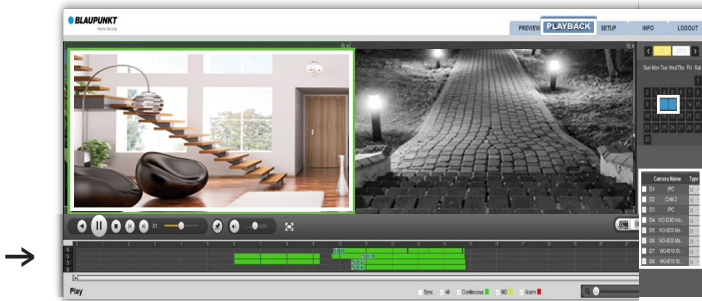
BLAUPUNKT
Home Security

PREVIEW PLAYBACK SETUP INFO LOGOUT

Sun Mon Tue Wed Thu Fri Sat

Camera Name Type
D1 IPC
D2 CAM 2
D3 IPC
D4 WO-IO30 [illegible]
D5 WO-IO30 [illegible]
D6 WO-IO30 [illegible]
D7 WO-IO10 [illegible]
D8 WO-IO10 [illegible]

X1

Play

Sync All Continuous MD Alarm